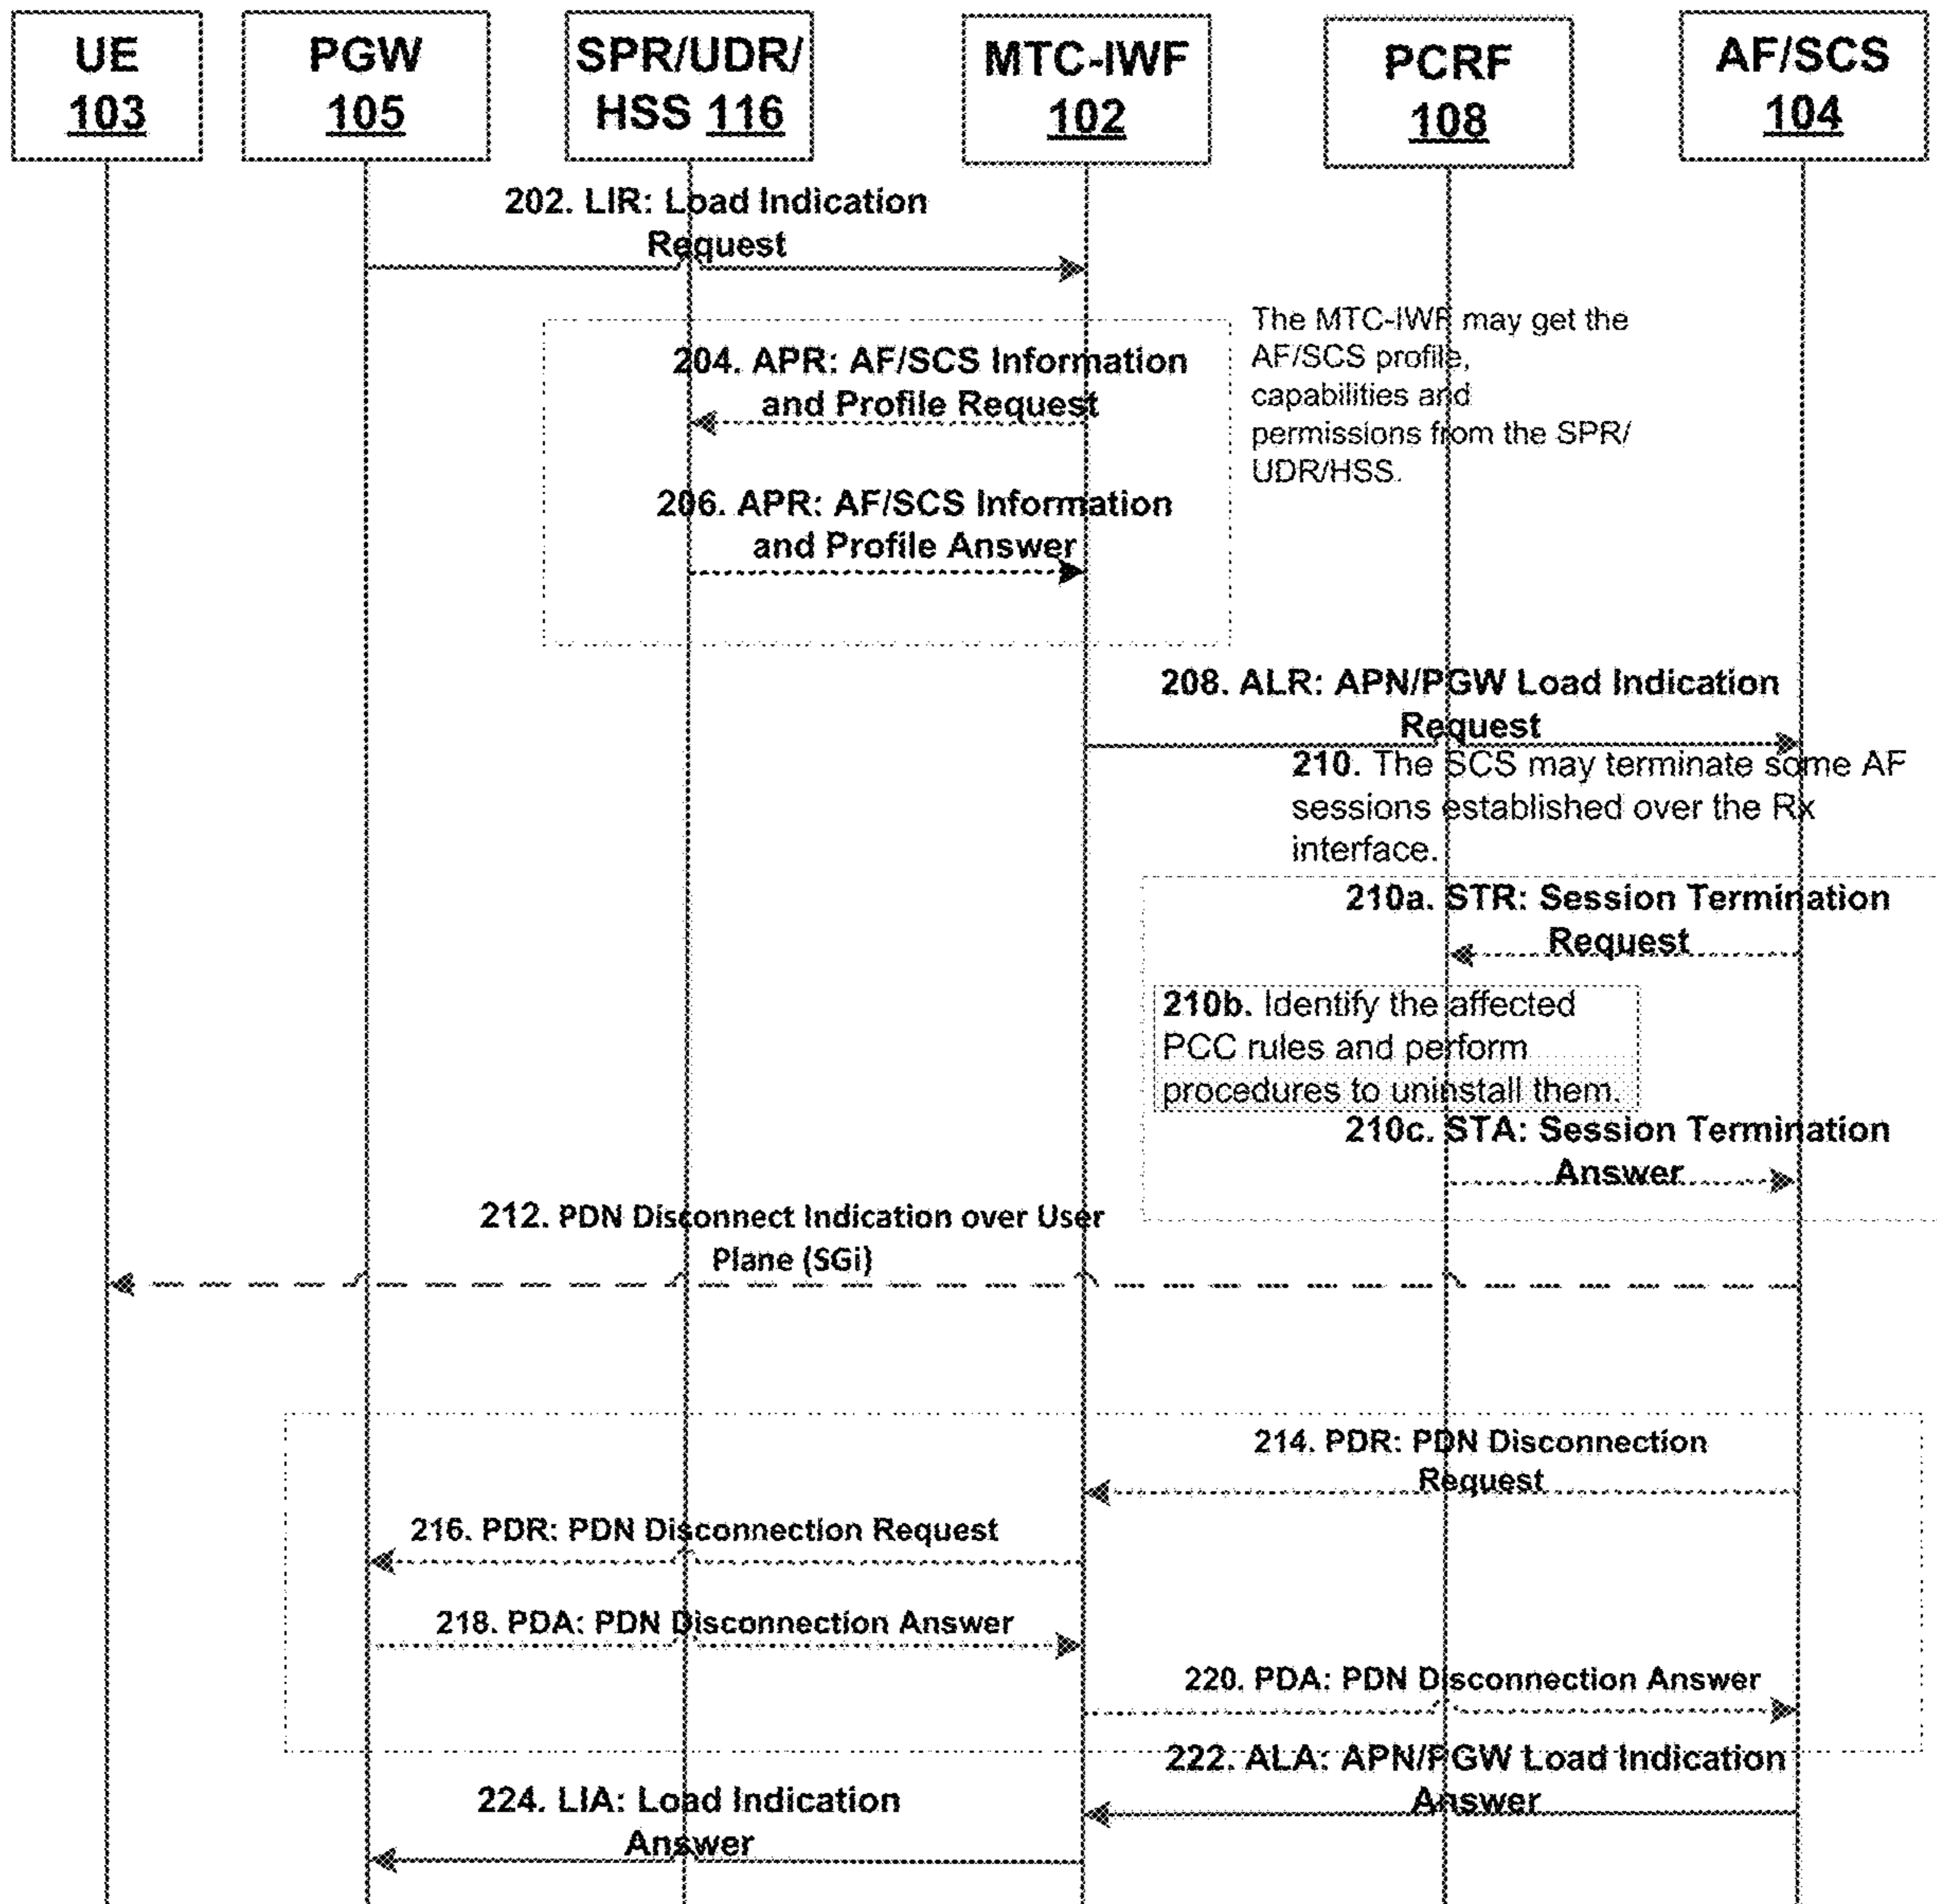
UE 103

PGW 105

SPR/UDR/ HSS 116

MTC-IWF 102

PCRF 108

AF/SCS 104

202. LIR: Load Indication Request

The MTC-IWF may get the AF/SCS profile, capabilities and permissions from the SPR/ UDR/HSS.

204. APR: AF/SCS Information and Profile Request

206. APR: AF/SCS Information and Profile Answer

208. ALR: APN/PGW Load Indication Request

210. The SCS may terminate some AF sessions established over the Rx interface.

210a. STR: Session Termination Request

210b. Identify the affected PCC rules and perform procedures to uninstall them.

210c. STA: Session Termination Answer

212. PDN Disconnect Indication over User Plane (SGi)

214. PDR: PDN Disconnection Request

216. PDR: PDN Disconnection Request

218. PDA: PDN Disconnection Answer

220. PDA: PDN Disconnection Answer

222. ALA: APN/PGW Load Indication Answer

224. LIA: Load Indication Answer